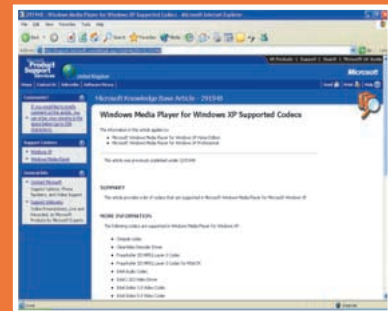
Windows Media Player for Windows XP Supported Codecs - Microsoft Internet Explorer

Product Support Services

United Kingdom

Microsoft

Microsoft Knowledge Base Article - 291948

Windows Media Player for Windows XP Supported Codecs

The information in this article applies to:

Microsoft Windows Media Player for Windows XP Home Edition

Microsoft Windows Media Player for Windows XP Professional

This article was previously published under Q291948

SUMMARY

This article provides a list of codecs that are supported in Microsoft Windows Media Player for Microsoft Windows XP.

MORE INFORMATION

The following codecs are supported in Windows Media Player for Windows XP:

Windows XP

Windows Media Player

Contact Microsoft

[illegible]